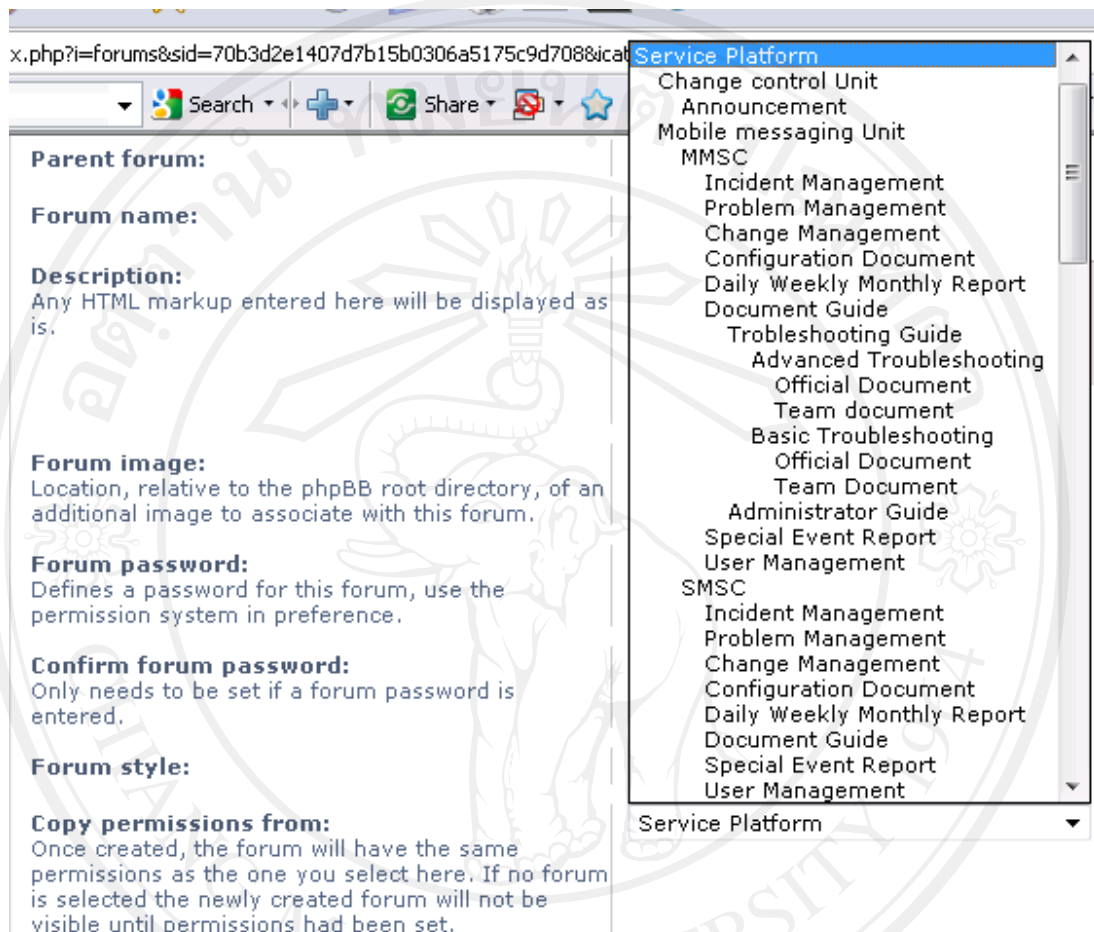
x.php?i=forums&sid=70b3d2e1407d7b15b0306a5175c9d708&icat

Search Share

Parent forum:

Forum name:

Description:
Any HTML markup entered here will be displayed as is.

Forum image:
Location, relative to the phpBB root directory, of an additional image to associate with this forum.

Forum password:
Defines a password for this forum, use the permission system in preference.

Confirm forum password:
Only needs to be set if a forum password is entered.

Forum style:

Copy permissions from:
Once created, the forum will have the same permissions as the one you select here. If no forum is selected the newly created forum will not be visible until permissions had been set.

Service Platform
Change control Unit
Announcement
Mobile messaging Unit
MMSC
Incident Management
Problem Management
Change Management
Configuration Document
Daily Weekly Monthly Report
Document Guide
Trobleshooting Guide
Advanced Troubleshooting
Official Document
Team document
Basic Troubleshooting
Official Document
Team Document
Administrator Guide
Special Event Report
User Management
SMSC
Incident Management
Problem Management
Change Management
Configuration Document
Daily Weekly Monthly Report
Document Guide
Special Event Report
User Management

Service Platform